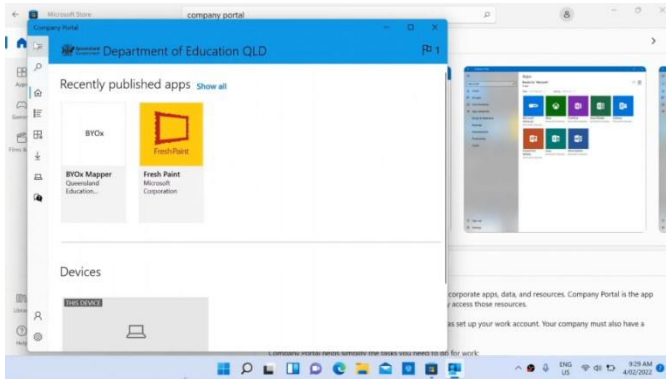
Microsoft Store

company portal

Company Portal

Department of Education QLD

1

Recently published apps Show all

BYOx

BYOx Mapper
Queensland Education...

Fresh Paint

Fresh Paint
Microsoft Corporation

Devices

THIS DEVICE

corporate apps, data, and resources. Company Portal is the app
access those resources.

as set up your work account. Your company must also have a

Company Portal helps simplify the tasks you need to do for work:

ENG
US

9:29 AM
4/02/2022